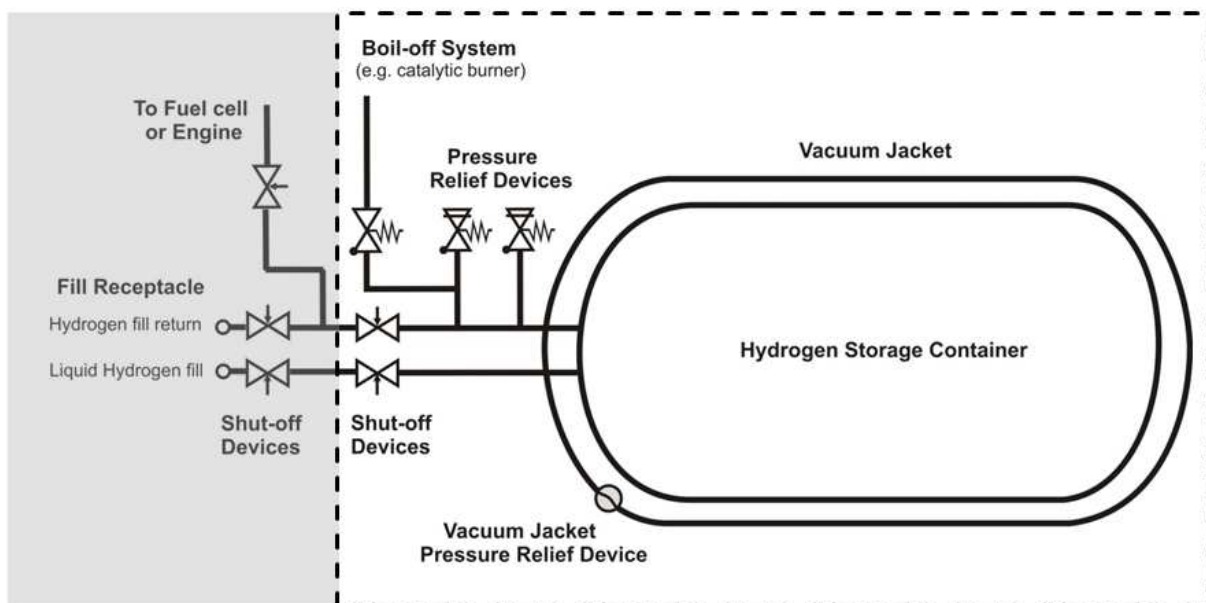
Boil-off System
(e.g. catalytic burner)

To Fuel cell or Engine

Pressure Relief Devices

Vacuum Jacket

Fill Receptacle

Hydrogen fill return

Liquid Hydrogen fill

Hydrogen Storage Container

Shut-off Devices

Shut-off Devices

Vacuum Jacket Pressure Relief Device